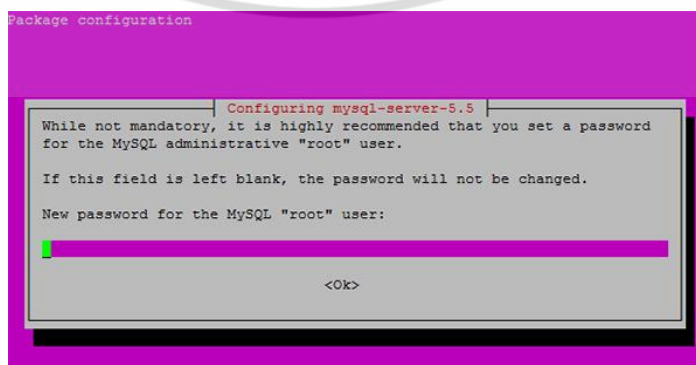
Package configuration

Configuring mysql-server-5.5

While not mandatory, it is highly recommended that you set a password for the MySQL administrative "root" user.

If this field is left blank, the password will not be changed.

New password for the MySQL "root" user:

<Ok>